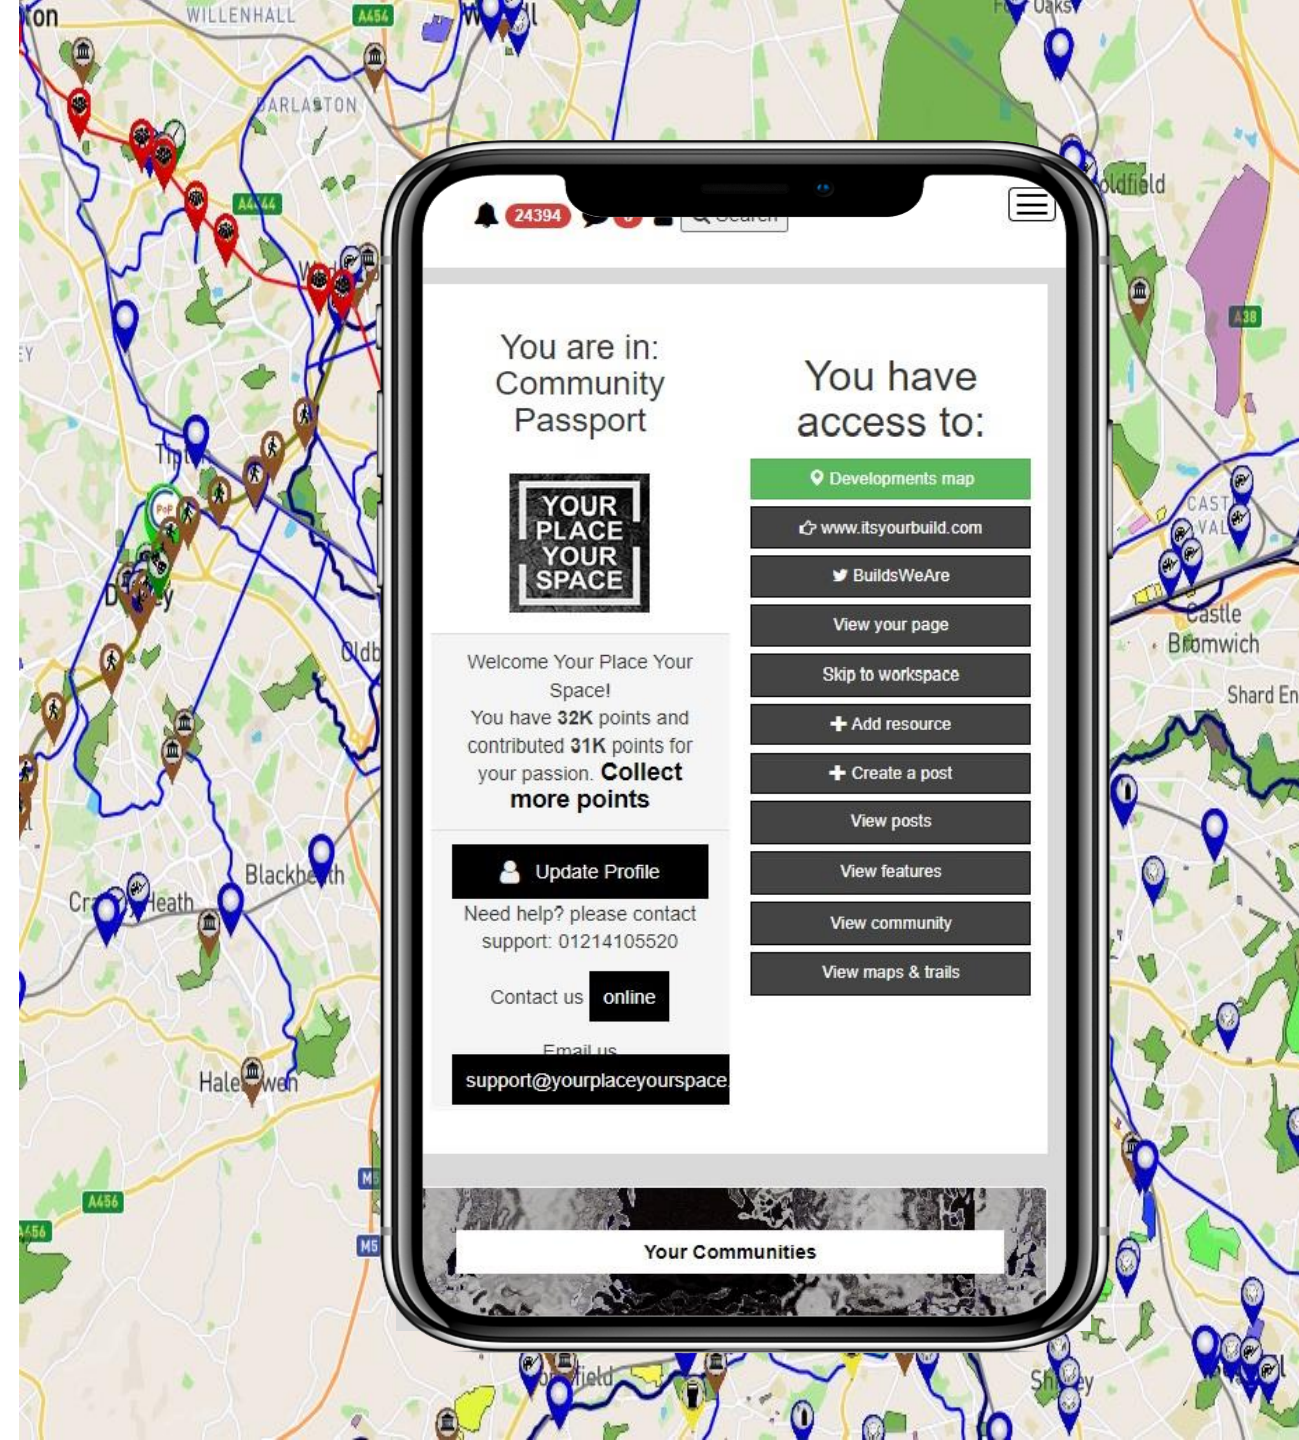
WILLENHALL A454 DARLASTON A4444 Oaks Coldfield A38 CASTLE VALE Castle Bromwich Shard End Tipton Dudley Oldbury Blackheath Cradley Heath Halesowen A456 M5 Shirley

24394

You are in: Community Passport

YOUR PLACE YOUR SPACE

Welcome Your Place Your Space!
You have 32K points and contributed 31K points for your passion. Collect more points

Update Profile

Need help? please contact support: 01214105520

Contact us online

Email us
support@yourplaceyourspace

You have access to:

Developments map
www.itsyourbuild.com
BuildsWeAre
View your page
Skip to workspace
Add resource
Create a post
View posts
View features
View community
View maps & trails

Your Communities